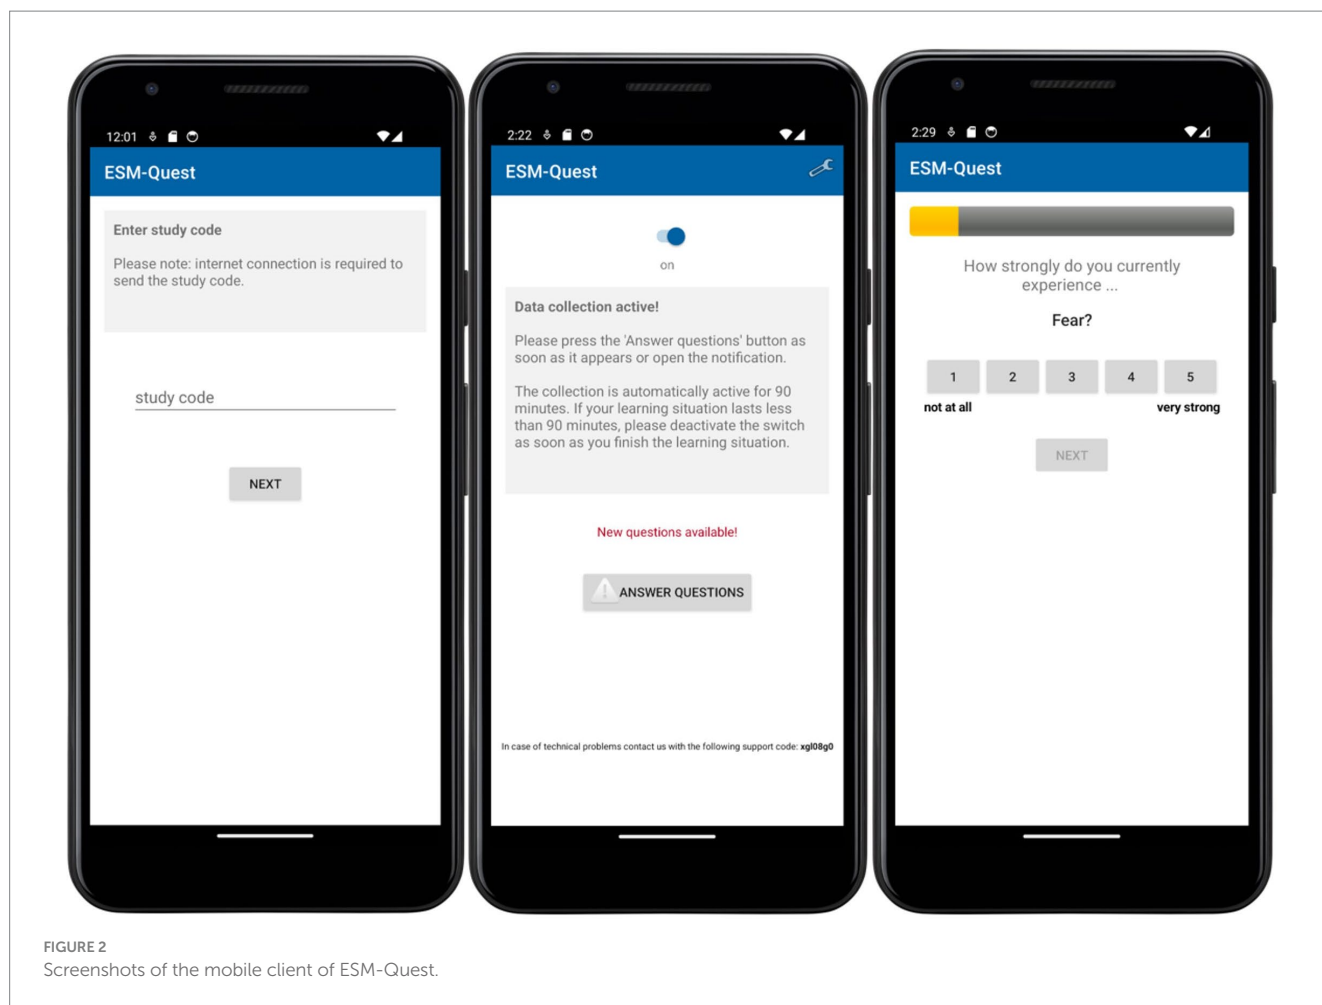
12:01

ESM-Quest

Enter study code

Please note: internet connection is required to send the study code.

study code

NEXT

2:22

ESM-Quest

on

Data collection active!

Please press the 'Answer questions' button as soon as it appears or open the notification.

The collection is automatically active for 90 minutes. If your learning situation lasts less than 90 minutes, please deactivate the switch as soon as you finish the learning situation.

New questions available!

ANSWER QUESTIONS

In case of technical problems contact us with the following support code: xgl08g0

2:29

ESM-Quest

How strongly do you currently experience ...

Fear?

| 1 | 2 | 3 | 4 | 5 |
|---|---|---|---|---|

not at all

very strong

NEXT

FIGURE 2
Screenshots of the mobile client of ESM-Quest.